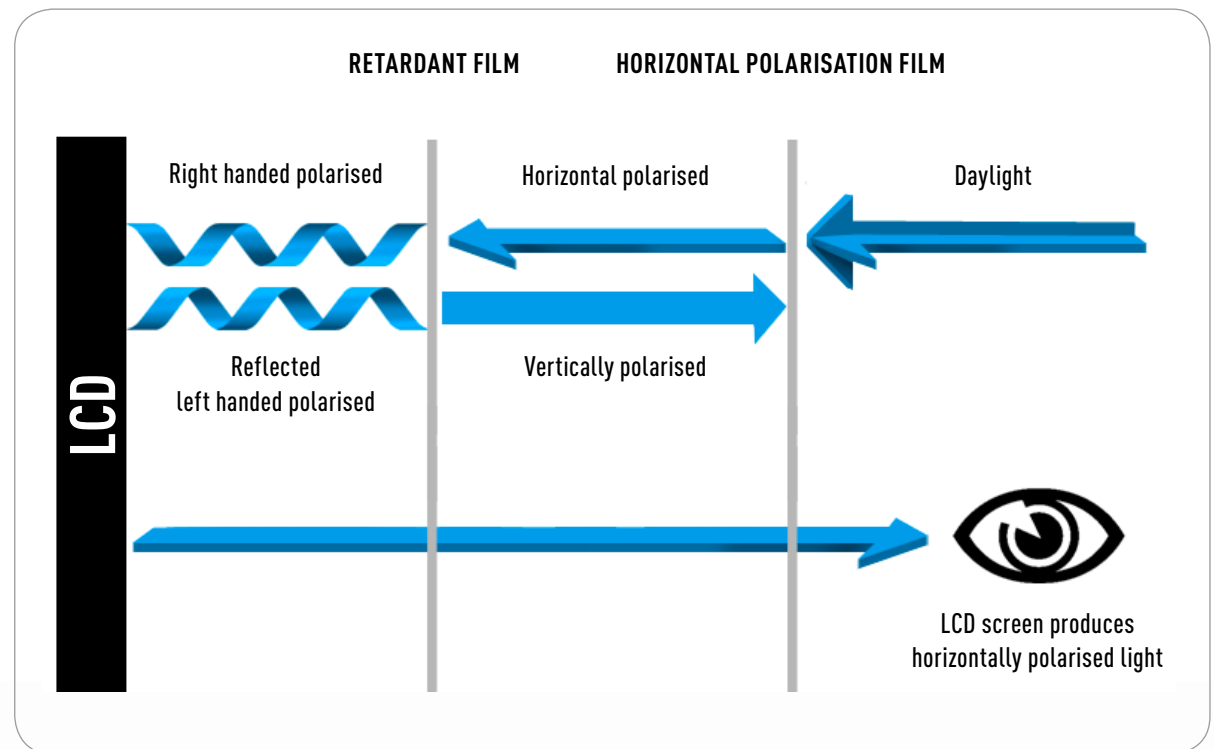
RETARDANT FILM

HORIZONTAL POLARISATION FILM

Right handed polarised

Horizontal polarised

Daylight

Reflected left handed polarised

Vertically polarised

LCD

LCD screen produces horizontally polarised light